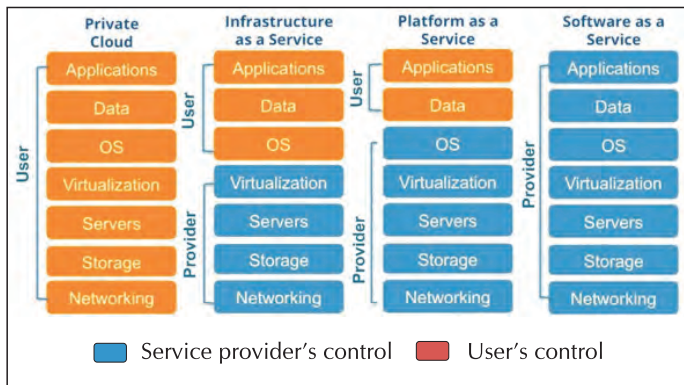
Private Cloud

User

Applications

Data

OS

Virtualization

Servers

Storage

Networking

Infrastructure as a Service

User

Applications

Data

OS

Provider

Virtualization

Servers

Storage

Networking

Platform as a Service

User

Applications

Data

Provider

OS

Virtualization

Servers

Storage

Networking

Software as a Service

Provider

Applications

Data

OS

Virtualization

Servers

Storage

Networking

Service provider's control User's control